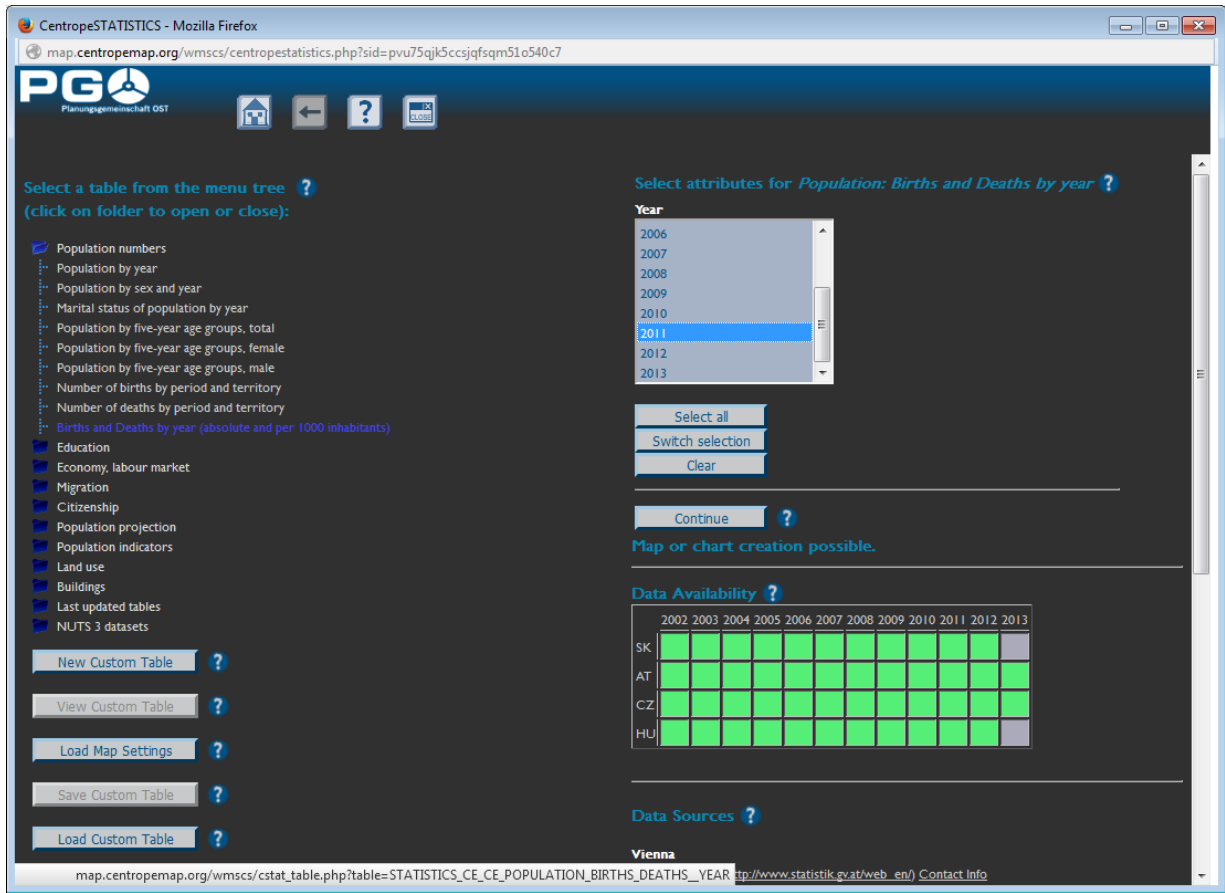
CentropeSTATISTICS - Mozilla Firefox

map.centropemap.org/wmscs/centropestatistics.php?sid=pvu75qjk5ccsjqfsqm51o540c7

PGO
Planungsgemeinschaft OST

CLOSE

Select a table from the menu tree ?
(click on folder to open or close):

Population numbers
Population by year
Population by sex and year
Marital status of population by year
Population by five-year age groups, total
Population by five-year age groups, female
Population by five-year age groups, male
Number of births by period and territory
Number of deaths by period and territory
Births and Deaths by year (absolute and per 1000 inhabitants)
Education
Economy, labour market
Migration
Citizenship
Population projection
Population indicators
Land use
Buildings
Last updated tables
NUTS 3 datasets

New Custom Table ?
View Custom Table ?
Load Map Settings ?
Save Custom Table ?
Load Custom Table ?

Select attributes for *Population: Births and Deaths by year* ?

Year
2006
2007
2008
2009
2010
2011
2012
2013

Select all
Switch selection
Clear

Continue ?
Map or chart creation possible.

Data Availability ?

| | 2002 | 2003 | 2004 | 2005 | 2006 | 2007 | 2008 | 2009 | 2010 | 2011 | 2012 | 2013 |
|---|---|---|---|---|---|---|---|---|---|---|---|---|
| SK | | | | | | | | | | | | |
| AT | | | | | | | | | | | | |
| CZ | | | | | | | | | | | | |
| HU | | | | | | | | | | | | |

Data Sources ?

Vienna
map.centropemap.org/wmscs/cstat_table.php?table=STATISTICS_CE_CE_POPULATION_BIRTHS_DEATHS__YEAR ttp://www.statistik.gv.at/web_en/) Contact Info